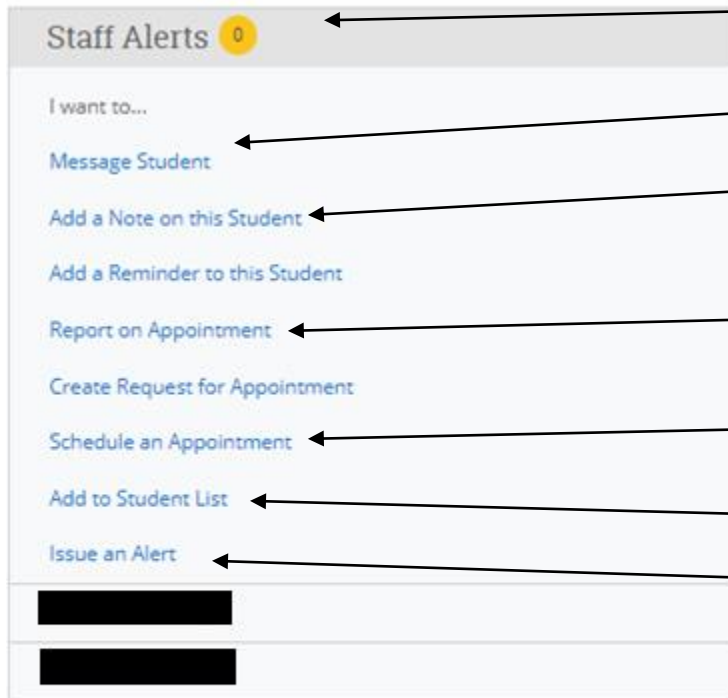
Staff Alerts 0

I want to...

Message Student

Add a Note on this Student

Add a Reminder to this Student

Report on Appointment

Create Request for Appointment

Schedule an Appointment

Add to Student List

Issue an Alert